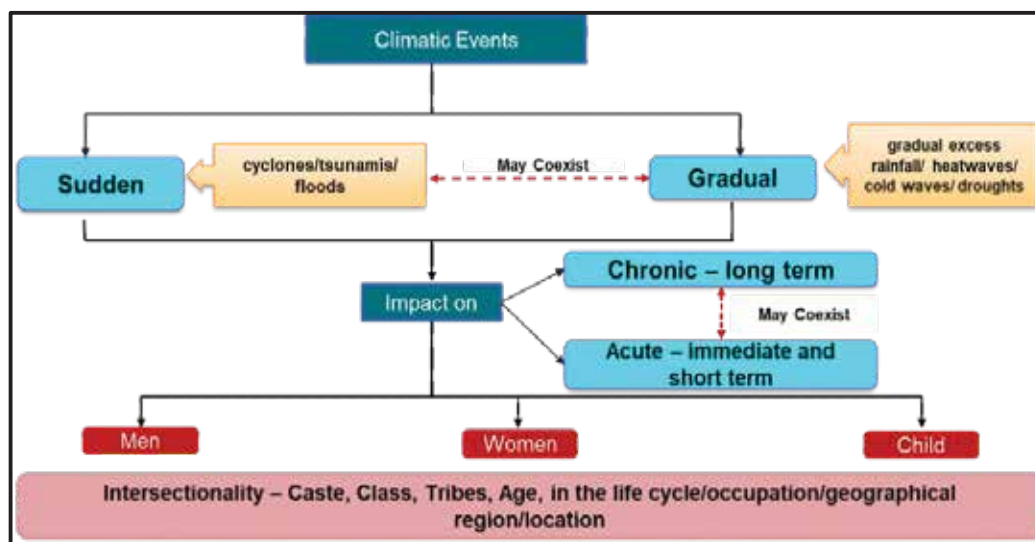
Climatic Events

Sudden

cyclones/tsunamis/ floods

May Coexist

Gradual

gradual excess rainfall/ heatwaves/ cold waves/ droughts

Impact on

Chronic – long term

May Coexist

Acute – immediate and short term

Men

Women

Child

Intersectionality – Caste, Class, Tribes, Age, in the life cycle/occupation/geographical region/location